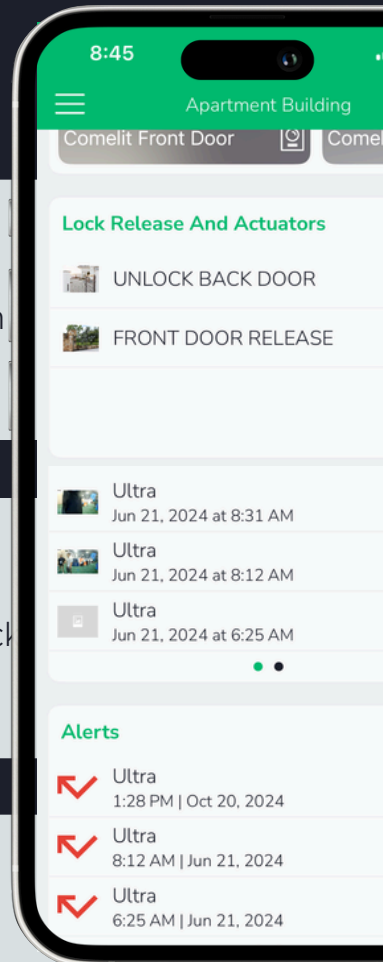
8:45

Apartment Building

Comelit Front Door

Comel

Lock Release And Actuators

UNLOCK BACK DOOR

FRONT DOOR RELEASE

Ultra
Jun 21, 2024 at 8:31 AM

Ultra
Jun 21, 2024 at 8:12 AM

Ultra
Jun 21, 2024 at 6:25 AM

Alerts

Ultra
1:28 PM | Oct 20, 2024

Ultra
8:12 AM | Jun 21, 2024

Ultra
6:25 AM | Jun 21, 2024